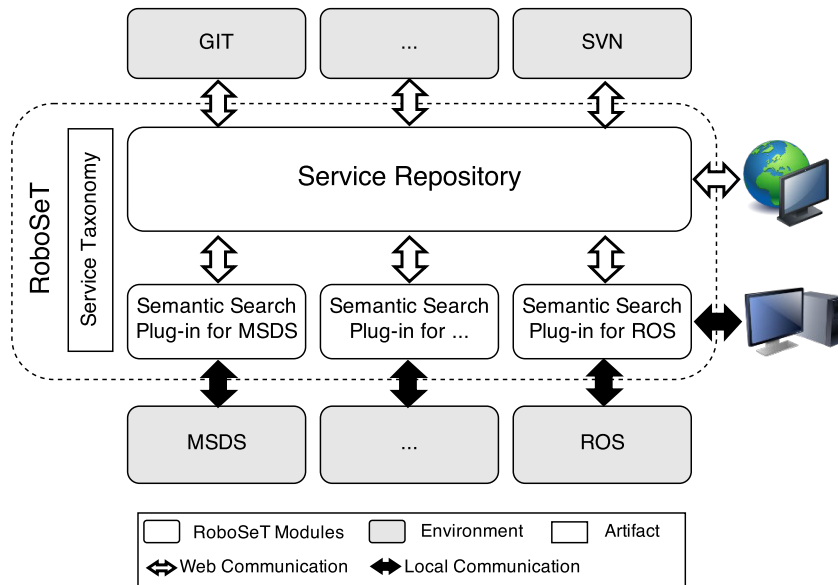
GIT

...

SVN

RoboSeT

Service Taxonomy

Service Repository

Semantic Search Plug-in for MSDS

Semantic Search Plug-in for ...

Semantic Search Plug-in for ROS

MSDS

...

ROS

RoboSeT Modules
Environment
Artifact
Web Communication
Local Communication